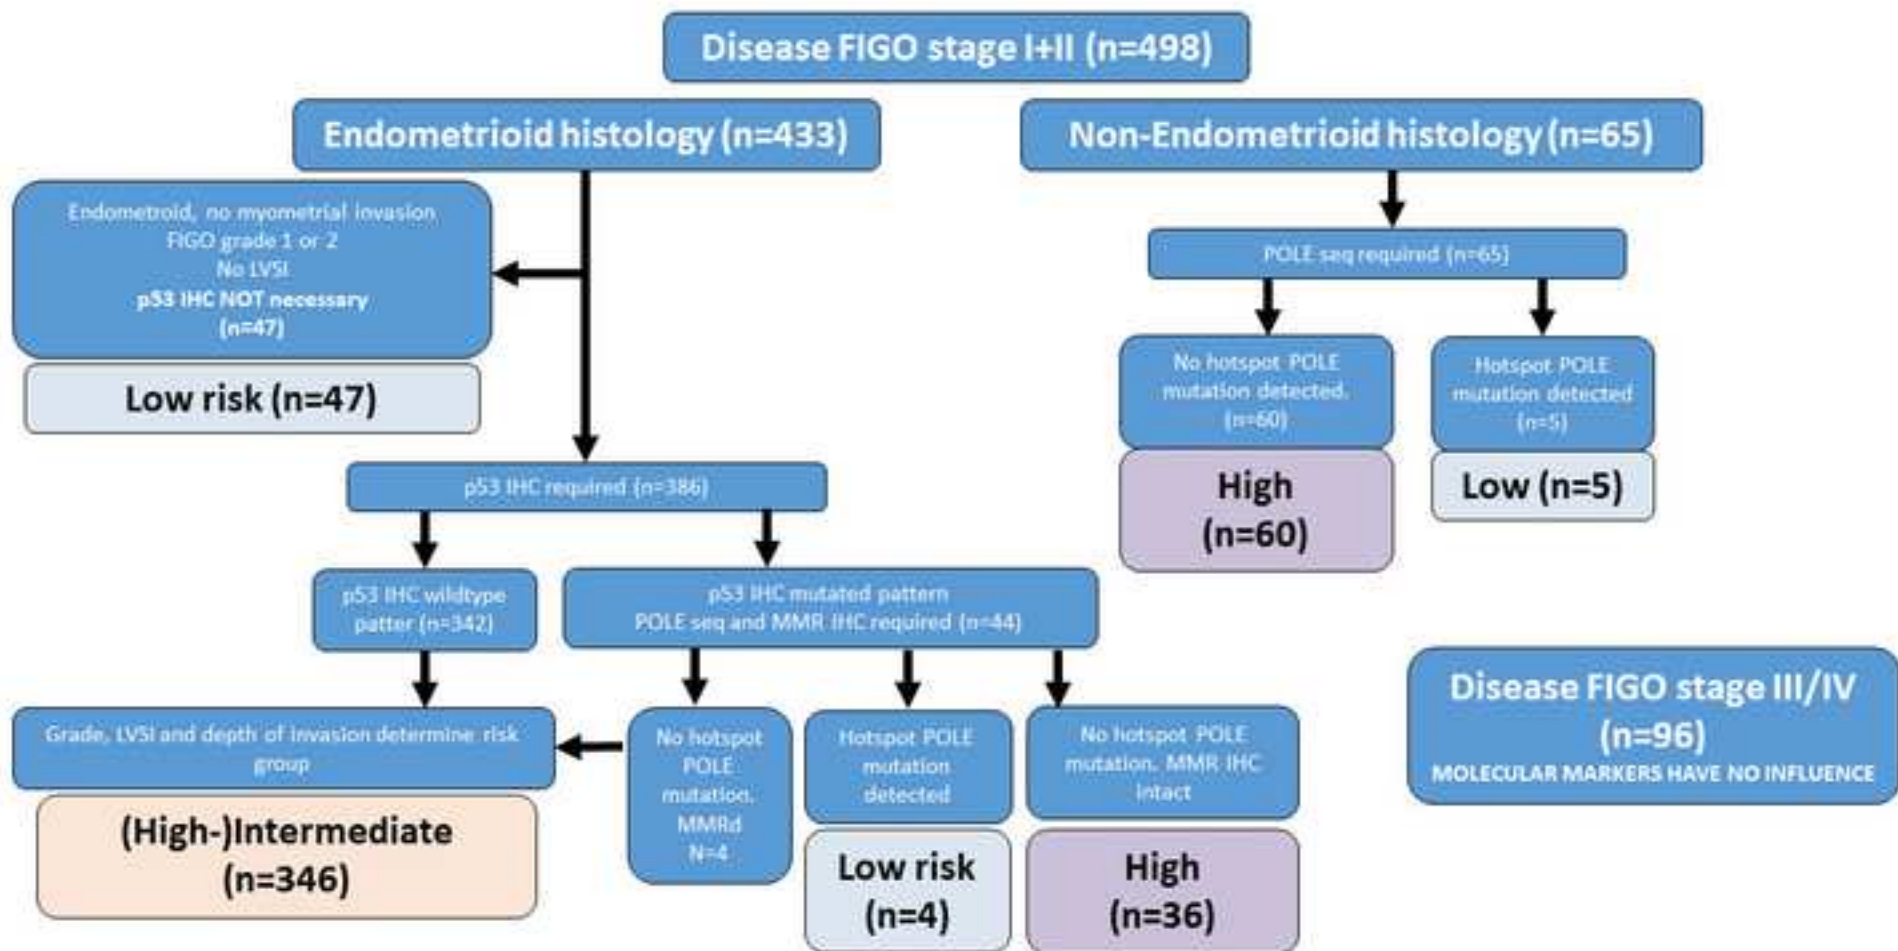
Disease FIGO stage I+II (n=498)

Endometrioid histology (n=433)

Non-Endometrioid histology (n=65)

Endometroid, no myometrial invasion
FIGO grade 1 or 2
No LVSI
p53 IHC NOT necessary
(n=47)

Low risk (n=47)

POLE seq required (n=65)

No hotspot POLE mutation detected (n=60)

Hotspot POLE mutation detected (n=5)

High (n=60)

Low (n=5)

p53 IHC required (n=386)

p53 IHC wildtype patter (n=342)

p53 IHC mutated pattern
POLE seq and MMR IHC required (n=44)

Grade, LVSI and depth of invasion determine risk group

(High-)Intermediate (n=346)

No hotspot POLE mutation, MMRd N=4

Hotspot POLE mutation detected

Low risk (n=4)

No hotspot POLE mutation, MMR IHC intact

High (n=36)

Disease FIGO stage III/IV (n=96)
MOLECULAR MARKERS HAVE NO INFLUENCE